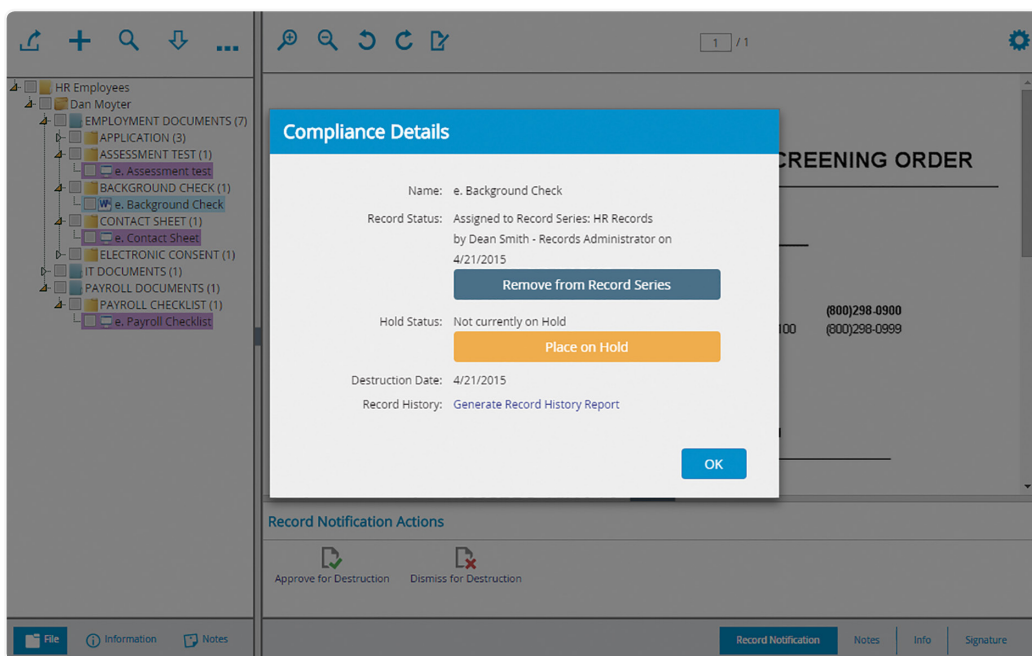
1 / 1

HR Employees
Dan Moyter
EMPLOYMENT DOCUMENTS (7)
APPLICATION (3)
ASSESSMENT TEST (1)
e. Assessment test
BACKGROUND CHECK (1)
e. Background Check
CONTACT SHEET (1)
e. Contact Sheet
ELECTRONIC CONSENT (1)
IT DOCUMENTS (1)
PAYROLL DOCUMENTS (1)
PAYROLL CHECKLIST (1)
e. Payroll Checklist

CREENING ORDER

(800)298-0900
100 (800)298-0999

Compliance Details

Name: e. Background Check

Record Status: Assigned to Record Series: HR Records by Dean Smith - Records Administrator on 4/21/2015

Remove from Record Series

Hold Status: Not currently on Hold

Place on Hold

Destruction Date: 4/21/2015

Record History: Generate Record History Report

OK

Record Notification Actions

Approve for Destruction

Dismiss for Destruction

File

Information

Notes

Record Notification

Notes

Info

Signature